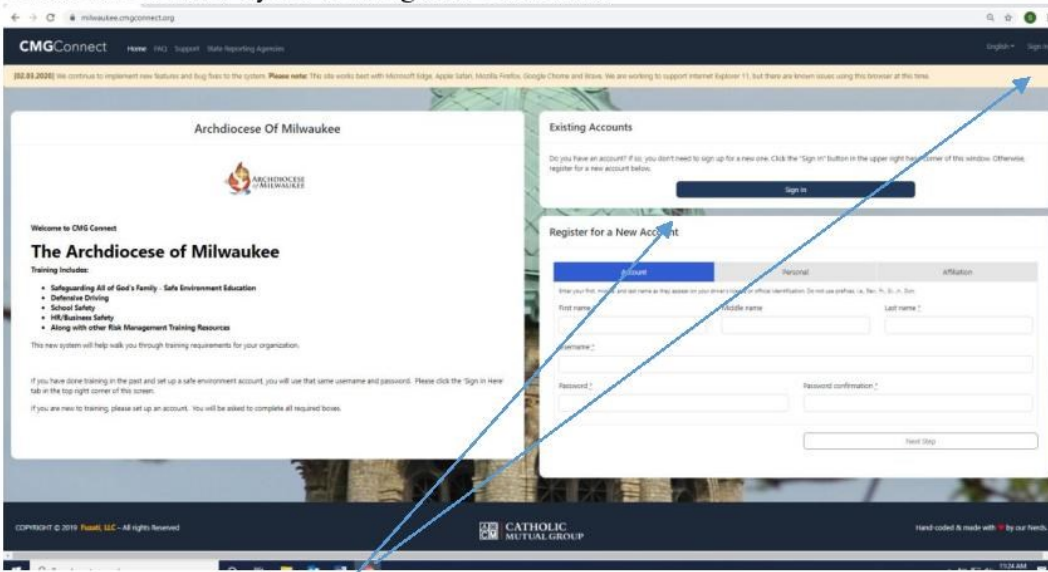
milwaukee.cmgconnect.org

CMGConnect Home FAQ Support State Reporting Agencies

English Sign In

[02.03.2020] We continue to implement new features and bug fixes to the system. Please note: This site works best with Microsoft Edge, Apple Safari, Mozilla Firefox, Google Chrome and Brave. We are working to support Internet Explorer 11, but there are known issues using this browser at this time.

Archdiocese Of Milwaukee

ARCHDIOCESE OF MILWAUKEE

Welcome to CMG Connect

The Archdiocese of Milwaukee

Training Includes:

- Safeguarding All of God's Family - Safe Environment Education
- Defensive Driving
- School Safety
- HR/Business Safety
- Along with other Risk Management Training Resources

This new system will help walk you through training requirements for your organization.

If you have done training in the past and set up a safe environment account, you will use that same username and password. Please click the 'Sign In Here' tab in the top right corner of this screen.

If you are new to training, please set up an account. You will be asked to complete all required boxes.

Existing Accounts

Do you have an account? If so, you don't need to sign up for a new one. Click the "Sign In" button in the upper right hand corner of this window. Otherwise, register for a new account below.

Sign In

Register for a New Account

Account Personal Affiliation

Enter your first, middle, and last name as they appear on your driver's license or official identification. Do not use prefixes, i.e., Rev., Fr., Dr., Jr., Sr.

First name * Middle name Last name *

Username *

Password * Password confirmation *

Next Step

COPYRIGHT © 2019 Fuselt, LLC - All rights Reserved

CATHOLIC MUTUAL GROUP

Hand-coded & made with ♥ by our Nerds.

11:24 AM